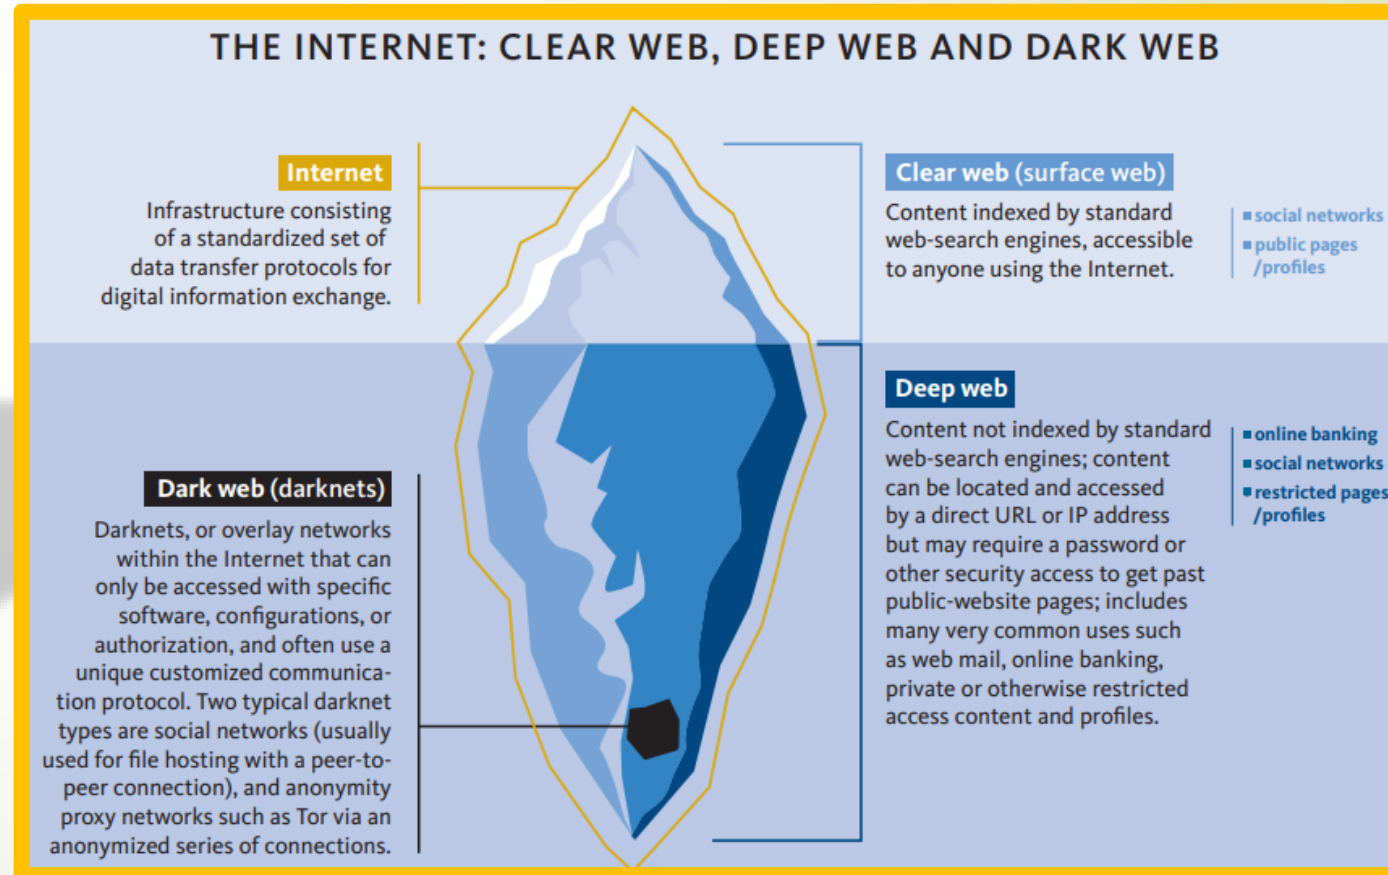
THE INTERNET: CLEAR WEB, DEEP WEB AND DARK WEB

Internet

Infrastructure consisting of a standardized set of data transfer protocols for digital information exchange.

Clear web (surface web)

Content indexed by standard web-search engines, accessible to anyone using the Internet.

social networks
public pages /profiles

Deep web

Content not indexed by standard web-search engines; content can be located and accessed by a direct URL or IP address but may require a password or other security access to get past public-website pages; includes many very common uses such as web mail, online banking, private or otherwise restricted access content and profiles.

online banking
social networks
restricted pages /profiles

Dark web (darknets)

Darknets, or overlay networks within the Internet that can only be accessed with specific software, configurations, or authorization, and often use a unique customized communication protocol. Two typical darknet types are social networks (usually used for file hosting with a peer-to-peer connection), and anonymity proxy networks such as Tor via an anonymized series of connections.